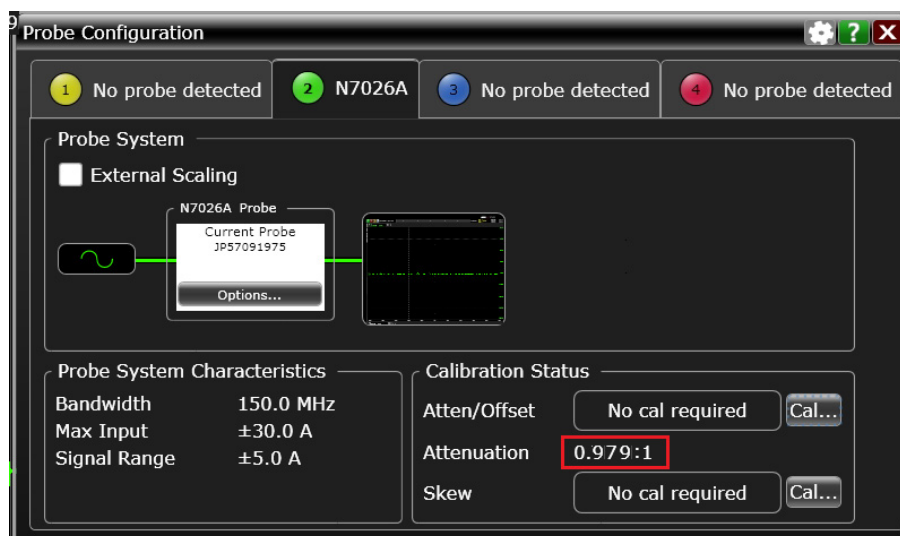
Probe Configuration

? X

1 No probe detected

2 N7026A

3 No probe detected

4 No probe detected

Probe System

External Scaling

N7026A Probe

Current Probe
JP57091975

Options...

Probe System Characteristics

| Bandwidth | 150.0 MHz |
|---|---|
| Max Input | ±30.0 A |
| Signal Range | ±5.0 A |

Calibration Status

| Atten/Offset | No cal required | Cal... |
|---|---|---|
| Attenuation | 0.979:1 | |
| Skew | No cal required | Cal... |